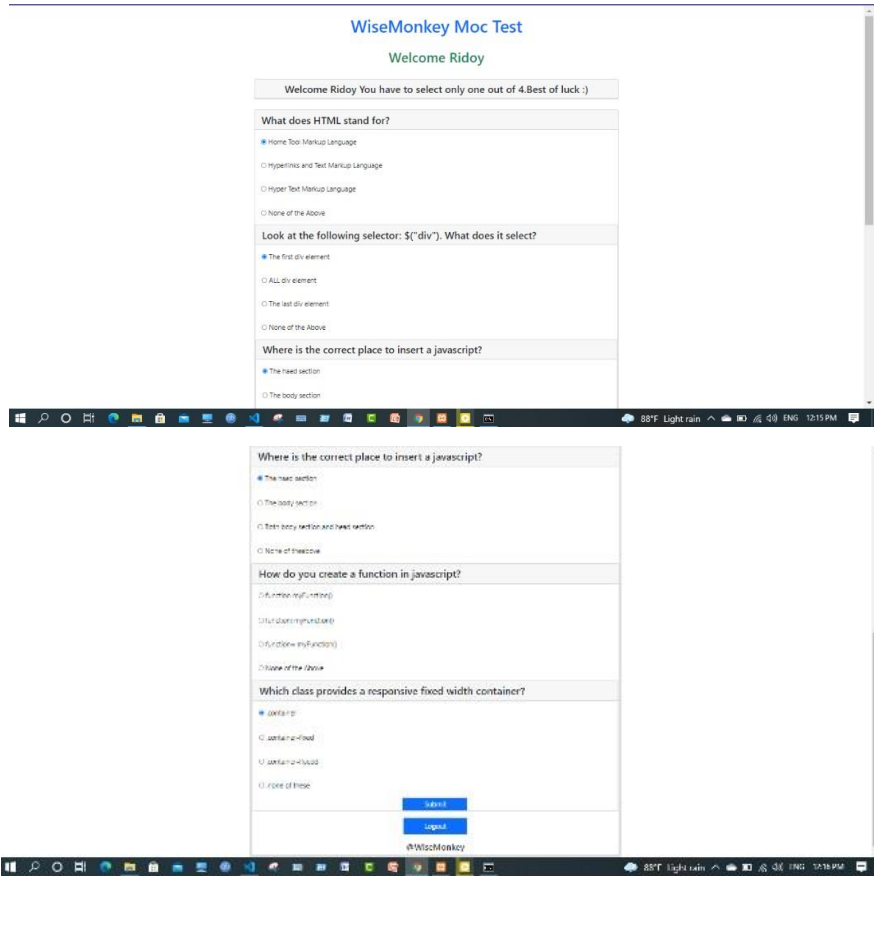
WiseMonkey Moc Test

Welcome Ridoy

Welcome Ridoy You have to select only one out of 4.Best of luck :)

What does HTML stand for?

Home Tool Markup Language

Hyperlinks and Text Markup Language

Hyper Text Markup Language

None of the Above

Look at the following selector: $("div"). What does it select?

The first div element

ALL div element

The last div element

None of the Above

Where is the correct place to insert a javascript?

The haed section

The body section

88°F Light rain ENG 12:15 PM

Where is the correct place to insert a javascript?

The haed section

The body section

Both body section and head section

None of theabove

How do you create a function in javascript?

function myFunction()

function:myFunction()

function= myFunction()

None of the Above

Which class provides a responsive fixed width container?

container

container-fixed

container-fluied

none of these

Submit

Logout

@WiseMonkey

88°F Light rain ENG 12:16 PM